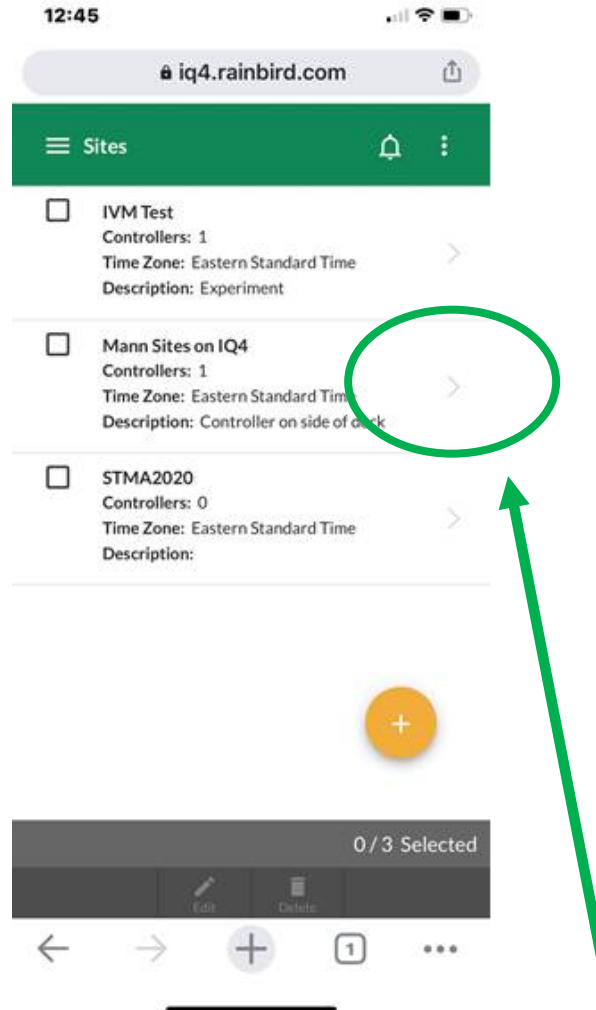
12:45

iq4.rainbird.com

Sites

IVM Test
Controllers: 1
Time Zone: Eastern Standard Time
Description: Experiment

Mann Sites on IQ4
Controllers: 1
Time Zone: Eastern Standard Time
Description: Controller on side of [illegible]ck

STMA2020
Controllers: 0
Time Zone: Eastern Standard Time
Description:

+

0 / 3 Selected

Edit
Delete

1